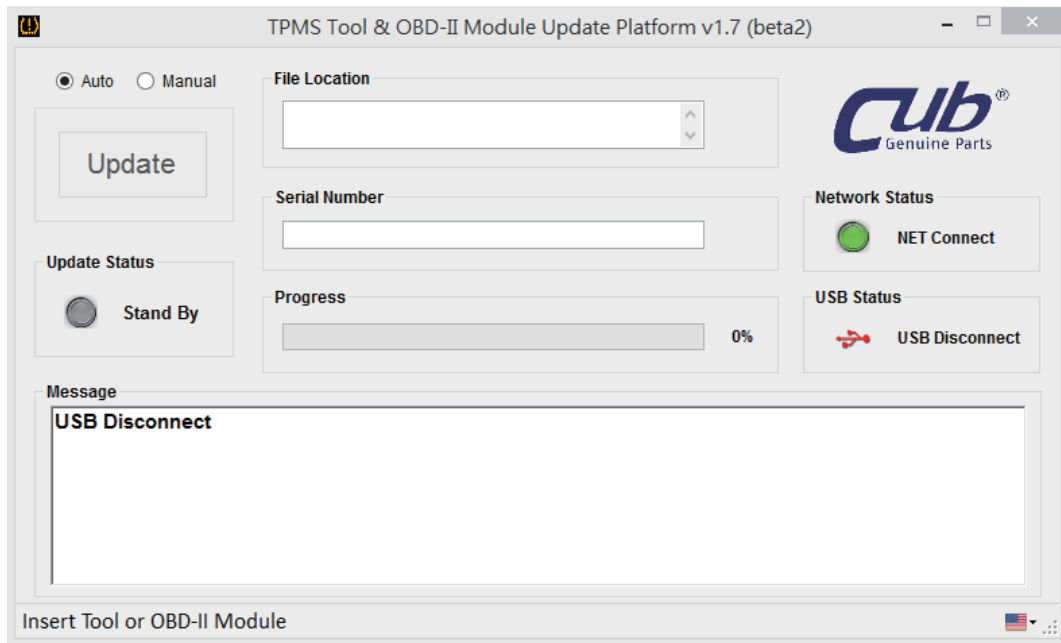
TPMS Tool & OBD-II Module Update Platform v1.7 (beta2)

Auto Manual

Update

File Location

Cub®
Genuine Parts

Serial Number

Network Status

NET Connect

Update Status

Stand By

Progress

0%

USB Status

USB Disconnect

Message

USB Disconnect

Insert Tool or OBD-II Module